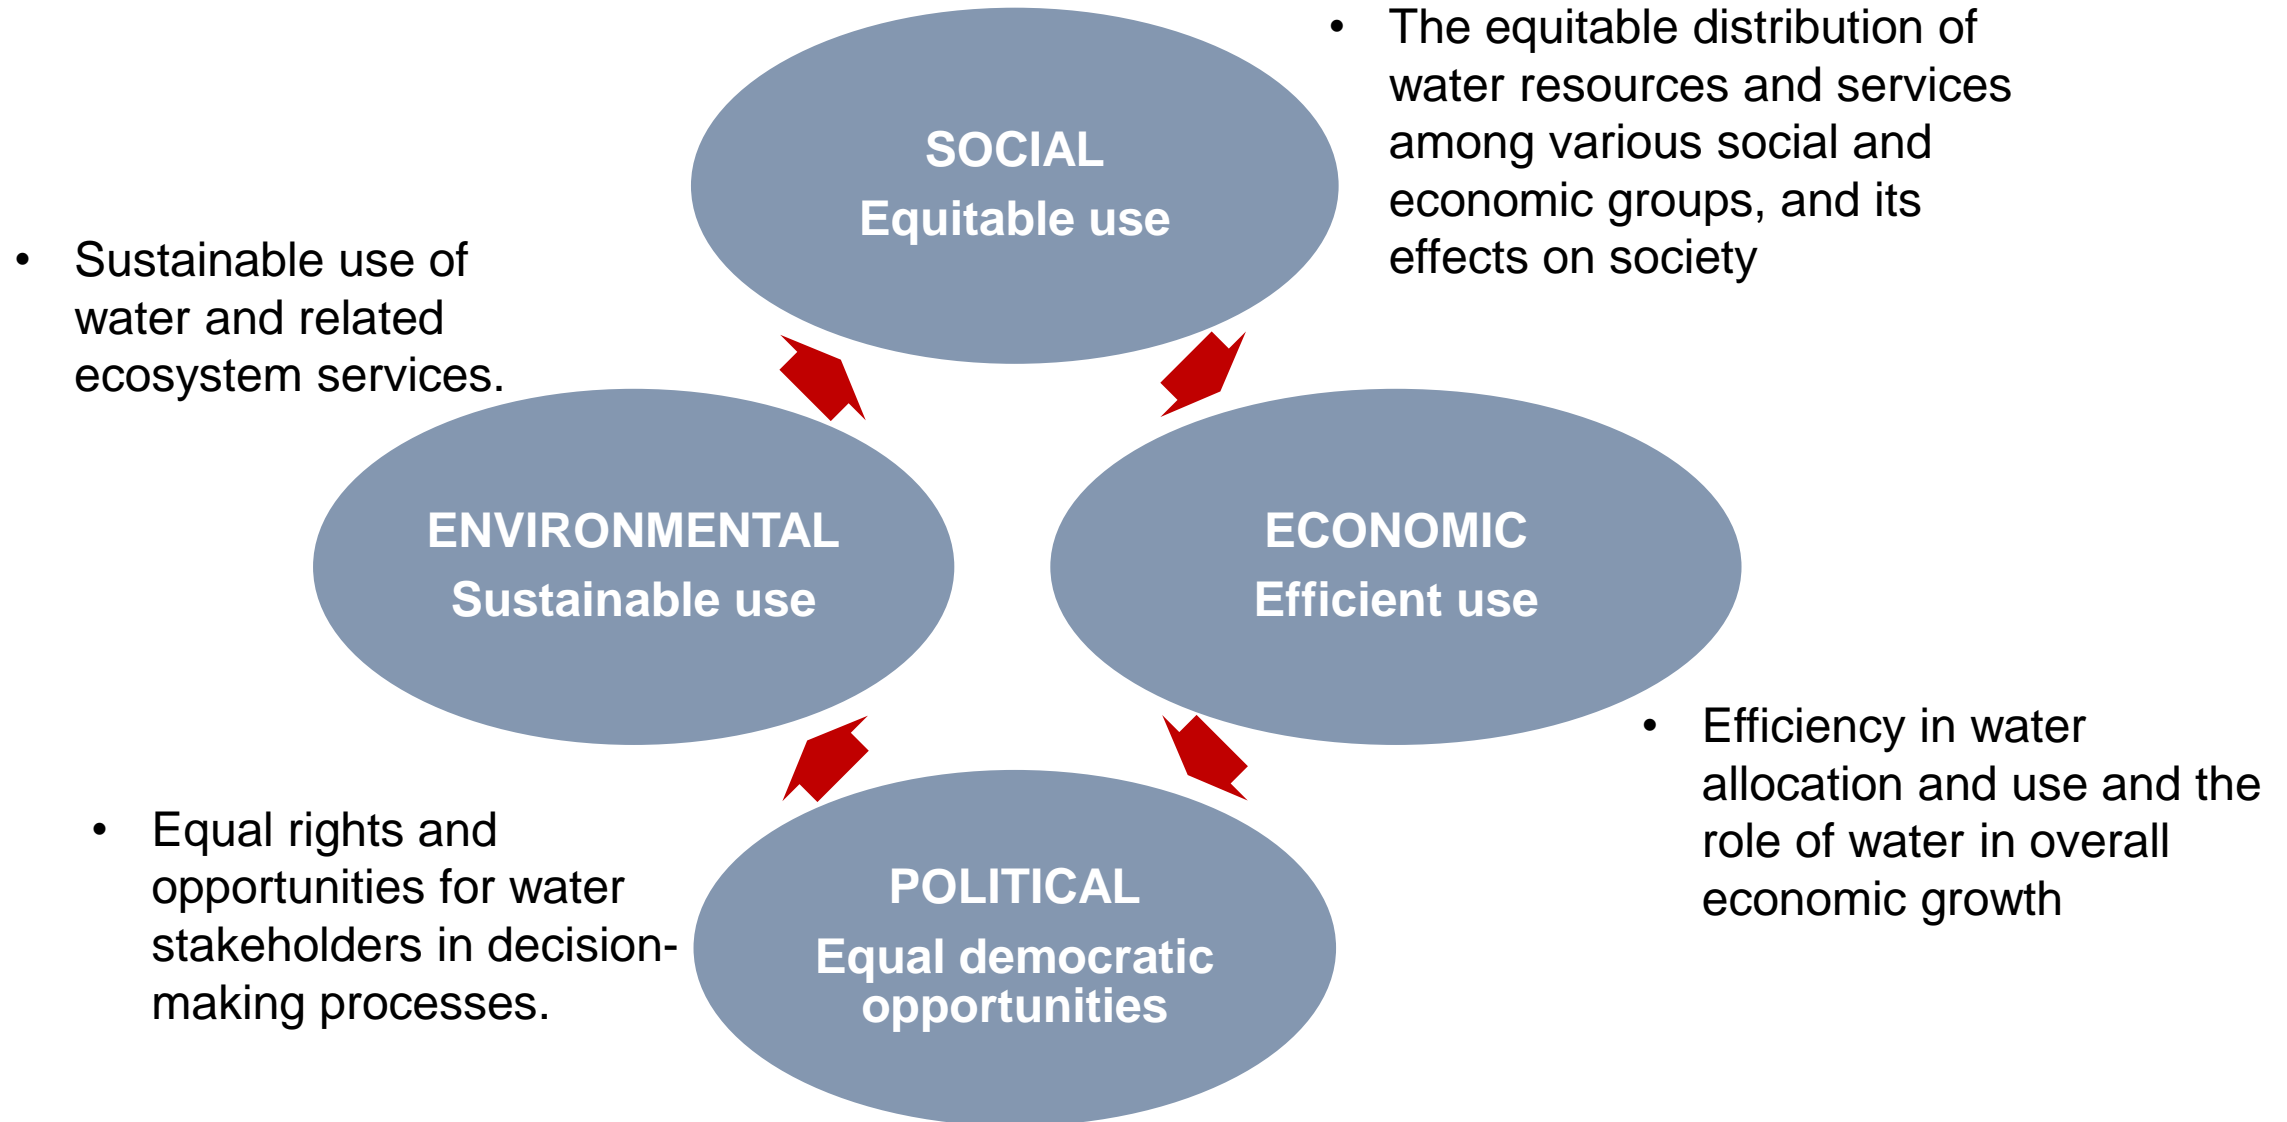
• The equitable distribution of water resources and services among various social and economic groups, and its effects on society

SOCIAL
Equitable use

• Sustainable use of water and related ecosystem services.

ENVIRONMENTAL
Sustainable use

ECONOMIC
Efficient use

• Efficiency in water allocation and use and the role of water in overall economic growth

• Equal rights and opportunities for water stakeholders in decision-making processes.

POLITICAL
Equal democratic opportunities